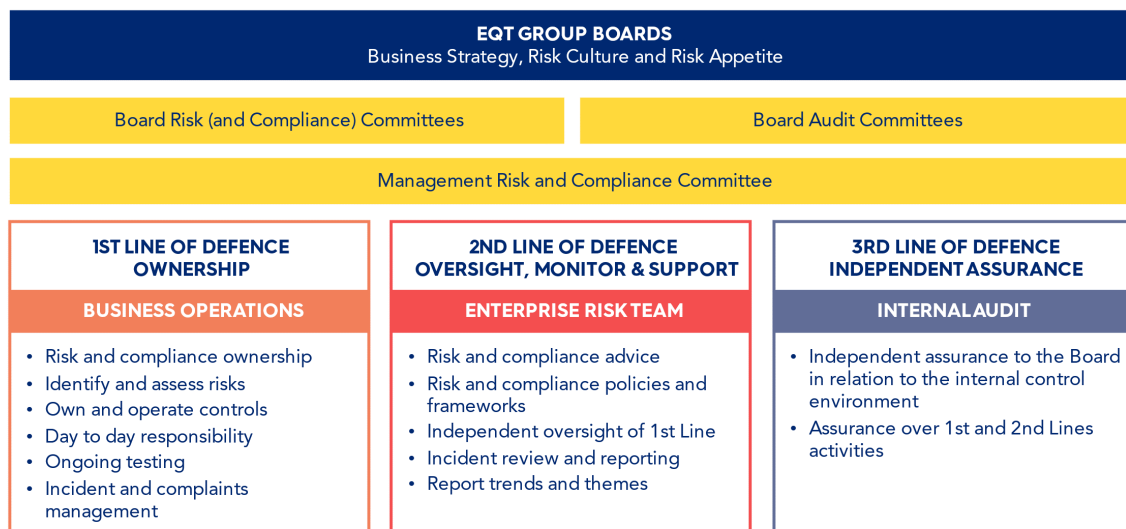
EQT GROUP BOARDS
Business Strategy, Risk Culture and Risk Appetite

Board Risk (and Compliance) Committees

Board Audit Committees

Management Risk and Compliance Committee

1ST LINE OF DEFENCE
OWNERSHIP

BUSINESS OPERATIONS

- Risk and compliance ownership
- Identify and assess risks
- Own and operate controls
- Day to day responsibility
- Ongoing testing
- Incident and complaints management

2ND LINE OF DEFENCE
OVERSIGHT, MONITOR & SUPPORT

ENTERPRISE RISK TEAM

- Risk and compliance advice
- Risk and compliance policies and frameworks
- Independent oversight of 1st Line
- Incident review and reporting
- Report trends and themes

3RD LINE OF DEFENCE
INDEPENDENT ASSURANCE

INTERNAL AUDIT

- Independent assurance to the Board in relation to the internal control environment
- Assurance over 1st and 2nd Lines activities